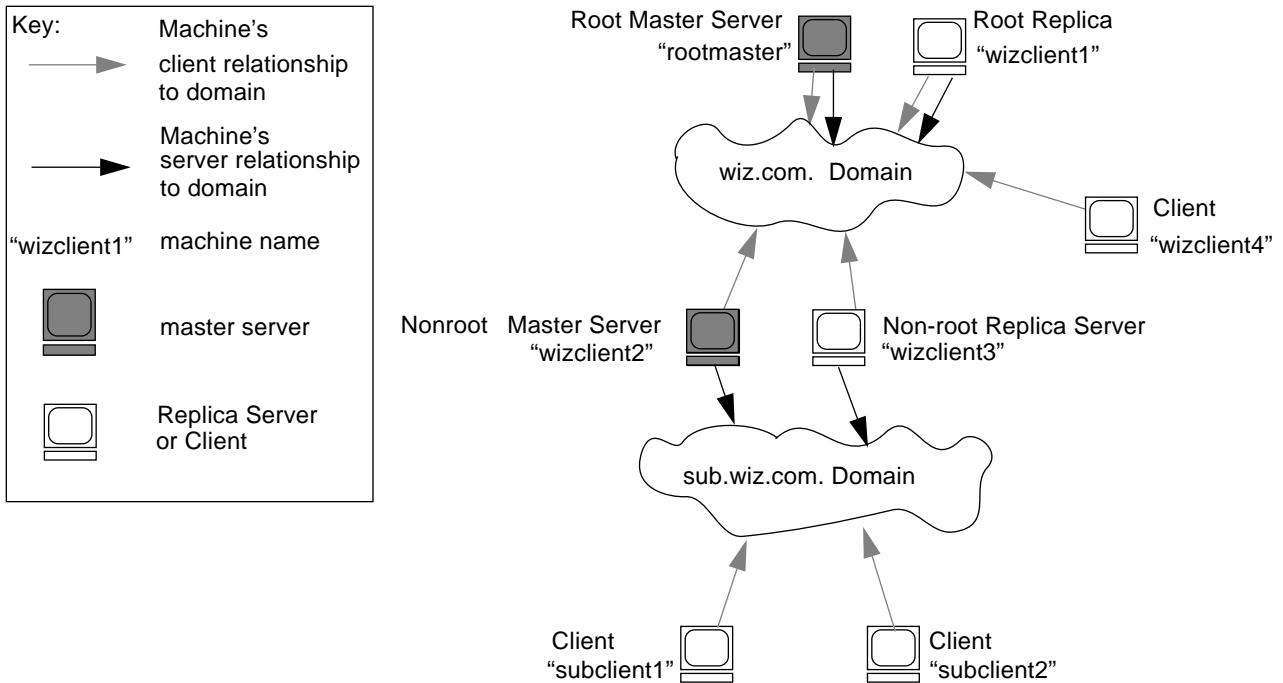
Key:

Machine's client relationship to domain

Machine's server relationship to domain

"wizclient1" machine name

master server

Replica Server or Client

Root Master Server "rootmaster"

Root Replica "wizclient1"

wiz.com. Domain

Client "wizclient4"

Nonroot Master Server "wizclient2"

Non-root Replica Server "wizclient3"

sub.wiz.com. Domain

Client "subclient1"

Client "subclient2"